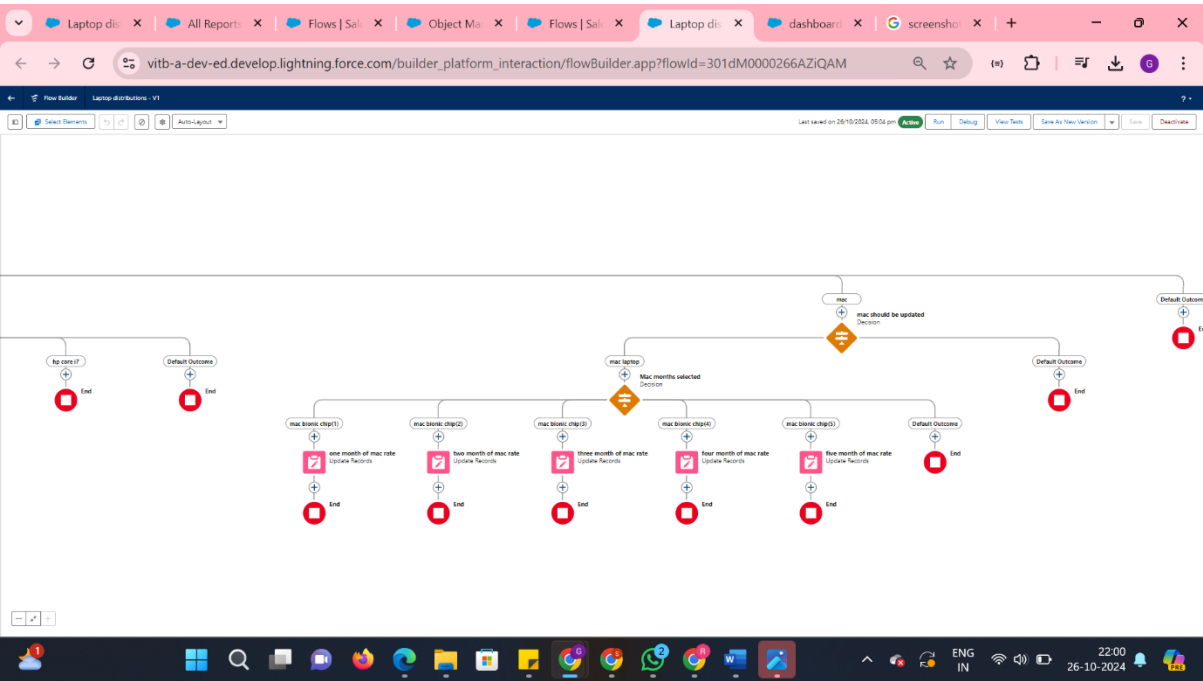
Laptop dis ×
All Reports ×
Flows | Sal ×
Object Ma ×
Flows | Sal ×
Laptop dis ×
dashboard ×
screensho ×
+

vitb-a-dev-ed.develop.lightning.force.com/builder_platform_interaction/flowBuilder.app?flowId=301dM0000266AZiQAM

G

Flow Builder Laptop distributions - V1

Select Elements Auto-Layout

Last saved on 26/10/2024, 05:04 pm Active Run Debug View Tests Save As New Version Save Deactivate

mac
mac should be updated
Decision

Default Outcome
End

hp core i7
End

Default Outcome
End

mac laptop
Mac months selected
Decision

Default Outcome
End

mac bionic chip(1)
one month of mac rate
Update Records
End

mac bionic chip(2)
two month of mac rate
Update Records
End

mac bionic chip(3)
three month of mac rate
Update Records
End

mac bionic chip(4)
four month of mac rate
Update Records
End

mac bionic chip(5)
five month of mac rate
Update Records
End

Default Outcome
End

ENG IN
22:00
26-10-2024